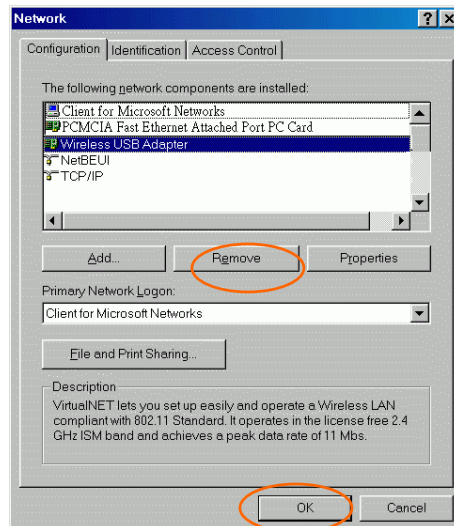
Network

? X

Configuration | Identification | Access Control

The following network components are installed:

Client for Microsoft Networks
PCMCIA Fast Ethernet Attached Port PC Card
Wireless USB Adapter
NetBEUI
TCP/IP

Add...

Remove

Properties

Primary Network Logon:

Client for Microsoft Networks

File and Print Sharing...

Description

VirtualNET lets you set up easily and operate a Wireless LAN compliant with 802.11 Standard. It operates in the license free 2.4 GHz ISM band and achieves a peak data rate of 11 Mbs.

OK

Cancel